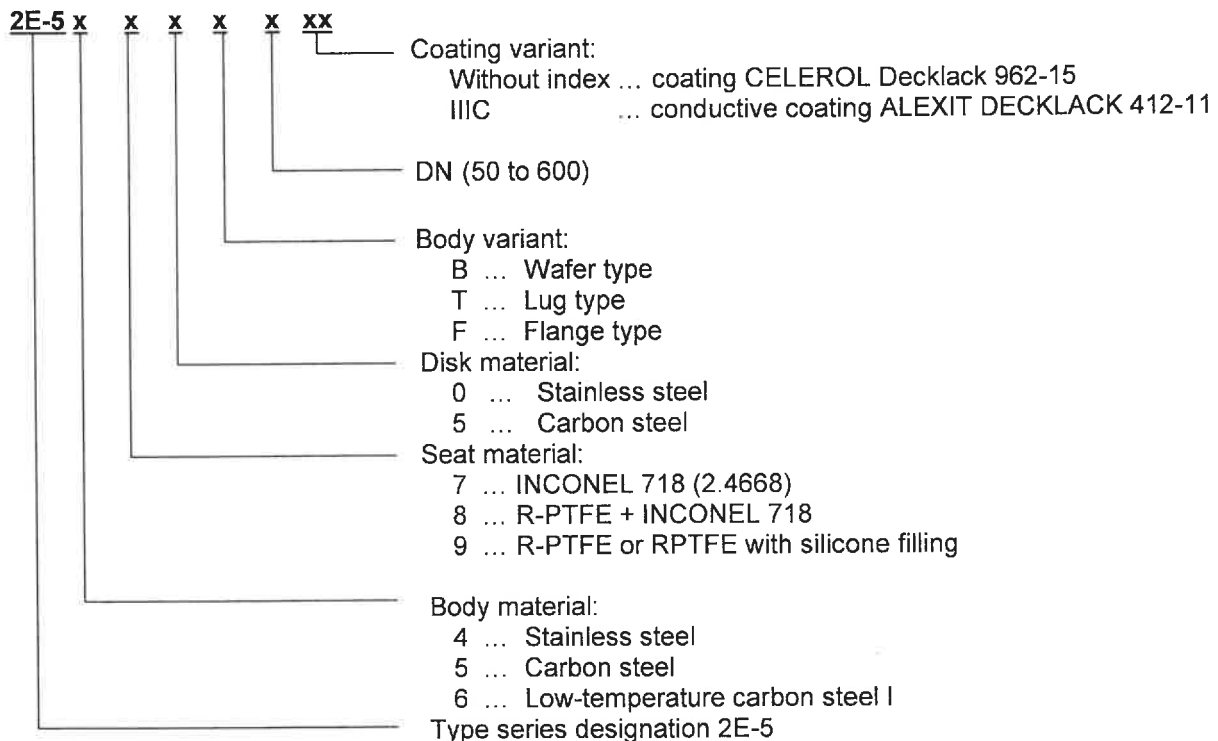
2E-5 x x x x x xx

Coating variant:
Without index ... coating CELEROL Decklack 962-15
IIIC ... conductive coating ALEXIT DECKLACK 412-11

DN (50 to 600)

Body variant:
B ... Wafer type
T ... Lug type
F ... Flange type

Disk material:
0 ... Stainless steel
5 ... Carbon steel

Seat material:
7 ... INCONEL 718 (2.4668)
8 ... R-PTFE + INCONEL 718
9 ... R-PTFE or RPTFE with silicone filling

Body material:
4 ... Stainless steel
5 ... Carbon steel
6 ... Low-temperature carbon steel I

Type series designation 2E-5